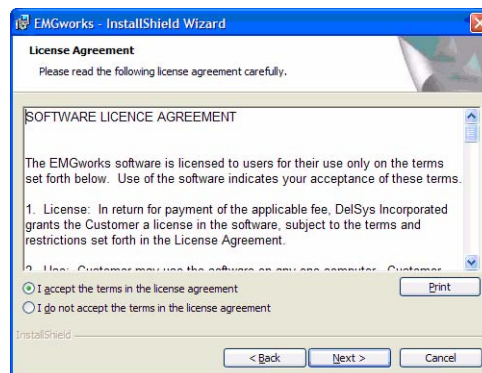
EMGworks - InstallShield Wizard

License Agreement

Please read the following license agreement carefully.

SOFTWARE LICENCE AGREEMENT

The EMGworks software is licensed to users for their use only on the terms set forth below. Use of the software indicates your acceptance of these terms.

1. License: In return for payment of the applicable fee, DelSys Incorporated grants the Customer a license in the software, subject to the terms and restrictions set forth in the License Agreement.

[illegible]

I accept the terms in the license agreement

I do not accept the terms in the license agreement

Print

InstallShield

< Back

Next >

Cancel